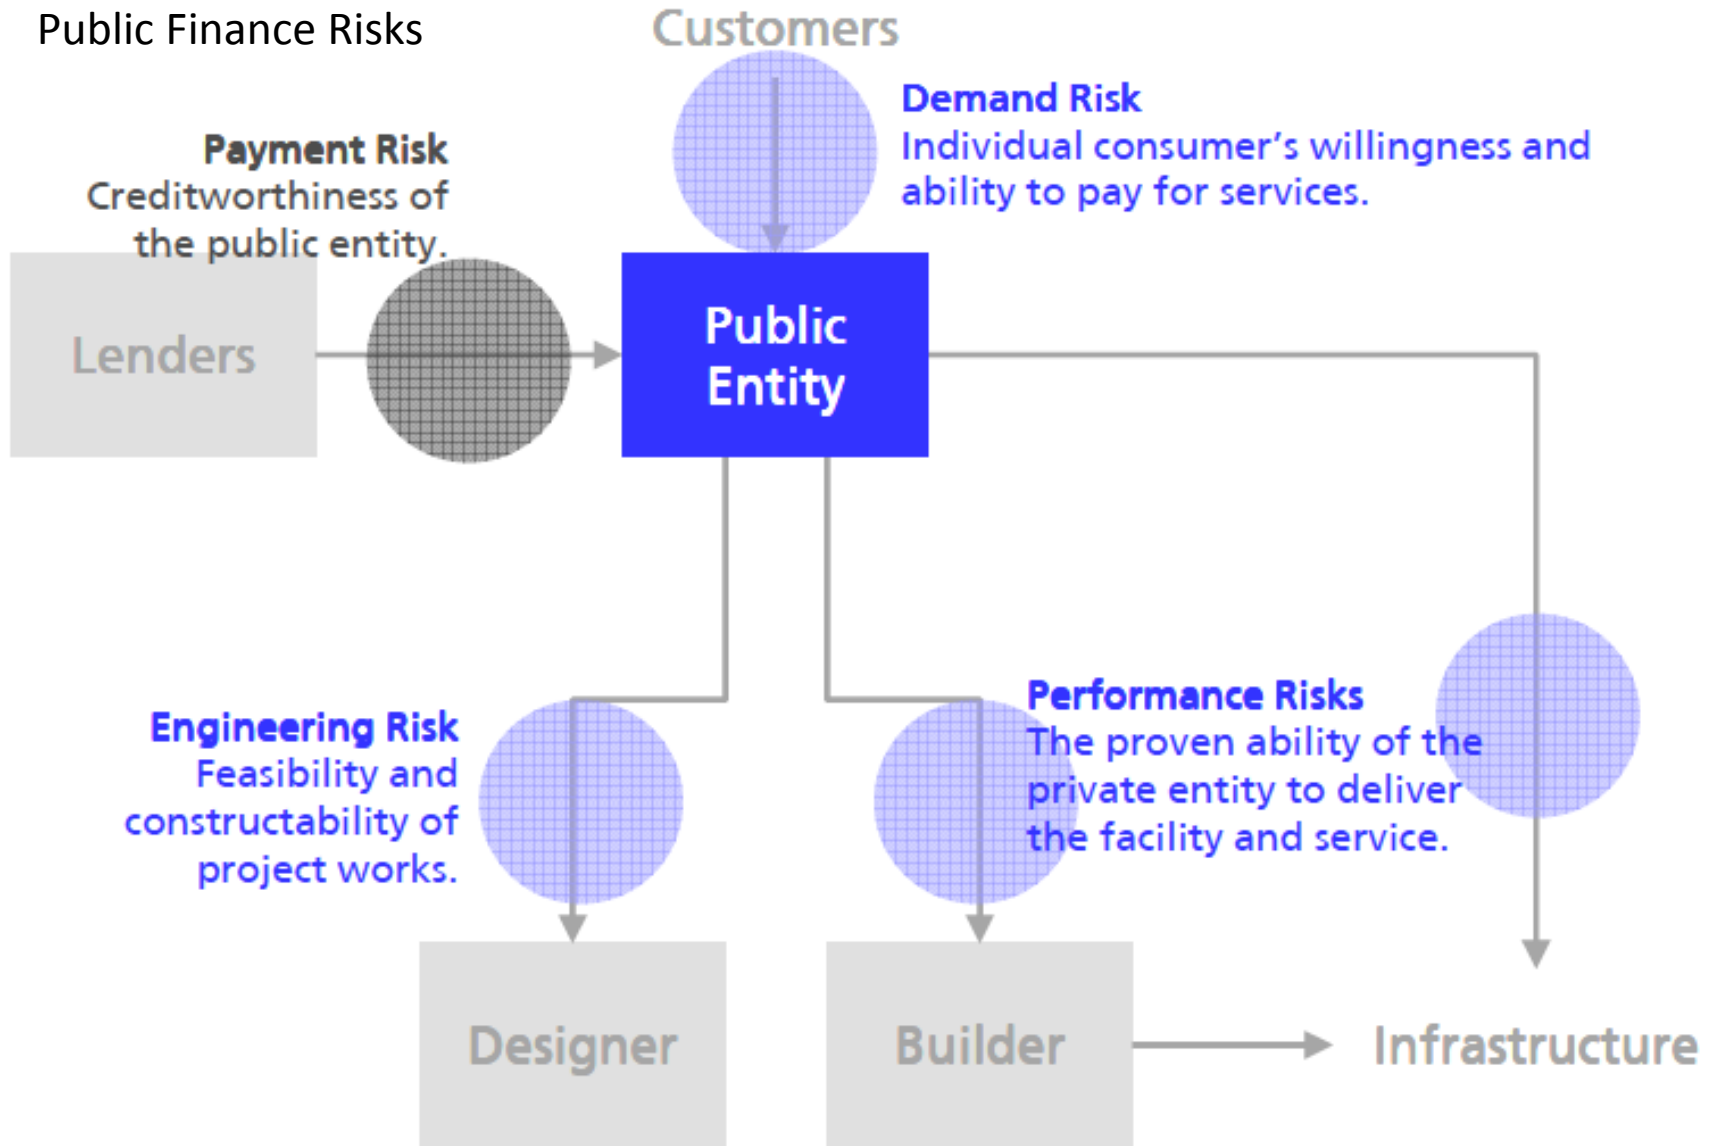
Public Finance Risks

Customers

Demand Risk
Individual consumer's willingness and ability to pay for services.

Payment Risk
Creditworthiness of the public entity.

Lenders

Public Entity

Engineering Risk
Feasibility and constructability of project works.

Performance Risks
The proven ability of the private entity to deliver the facility and service.

Designer

Builder

Infrastructure